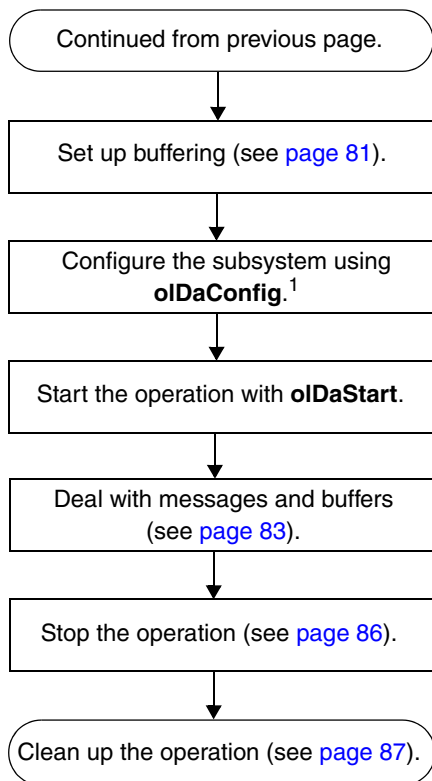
Continued from previous page.

Set up buffering (see page 81).

Configure the subsystem using **olDaConfig**.$^1$

Start the operation with **olDaStart**.

Deal with messages and buffers (see page 83).

Stop the operation (see page 86).

Clean up the operation (see page 87).